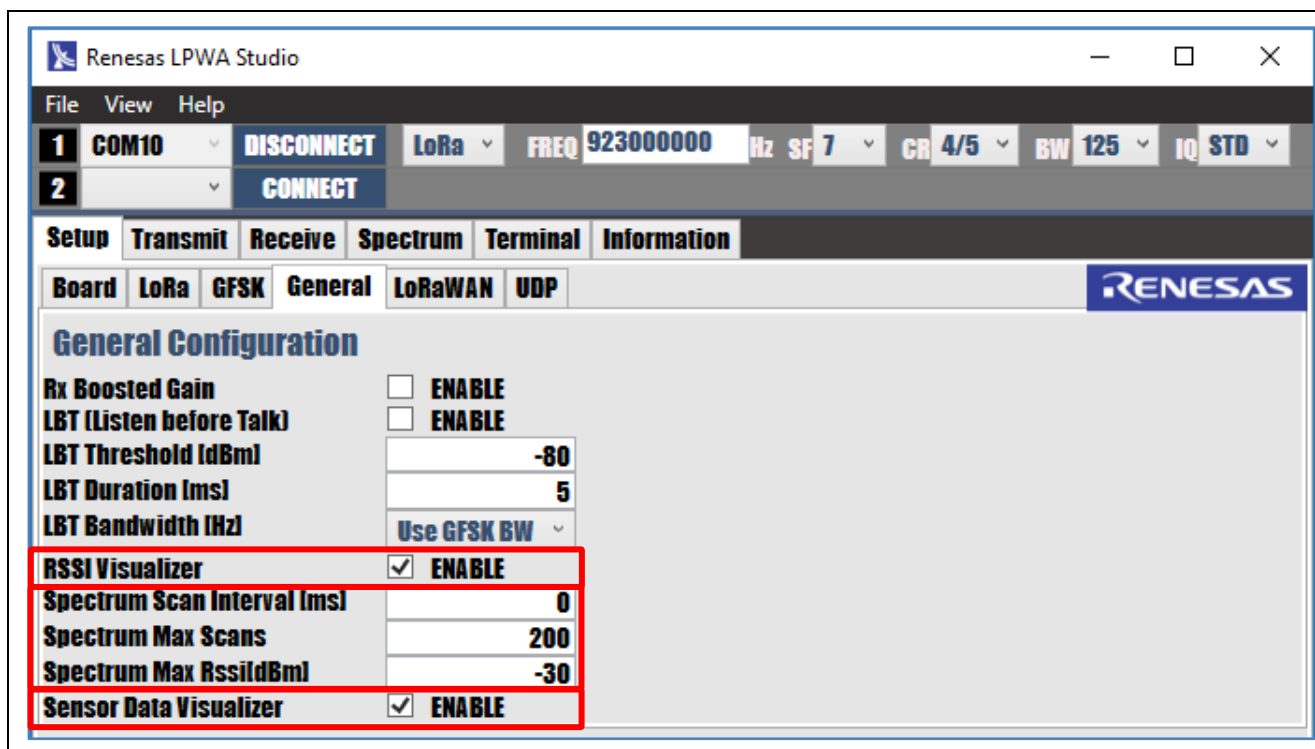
Renesas LPWA Studio

File View Help

1 COM10 DISCONNECT LoRa FREQ 923000000 Hz SF 7 CR 4/5 BW 125 IQ STD

2 CONNECT

Setup Transmit Receive Spectrum Terminal Information

Board LoRa GFSK General LoRaWAN UDP

RENESAS

General Configuration

Rx Boosted Gain ENABLE

LBT (Listen before Talk) ENABLE

LBT Threshold [dBm] -80

LBT Duration [ms] 5

LBT Bandwidth [Hz] Use GFSK BW

RSSI Visualizer ENABLE

Spectrum Scan Interval [ms] 0

Spectrum Max Scans 200

Spectrum Max Rssi[dBm] -30

Sensor Data Visualizer ENABLE